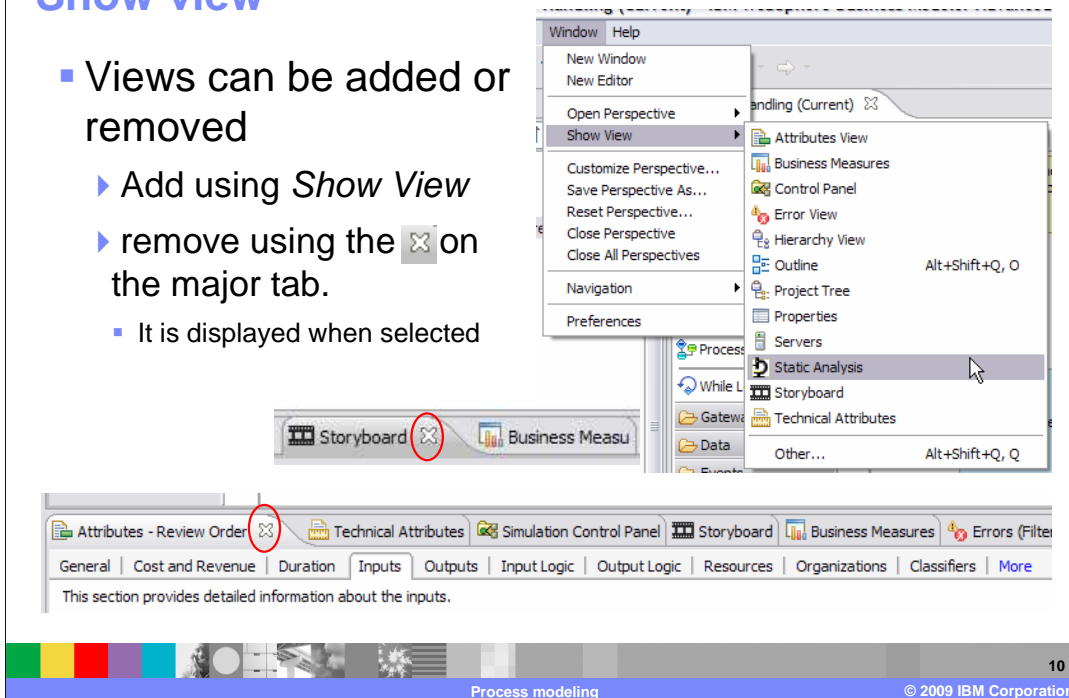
Show View

Views can be added or removed

Add using *Show View*

remove using the ⊠ on the major tab.

It is displayed when selected

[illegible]andling (Current) - IBM WebSphere Business Modeler Advanced

Window Help

New Window
New Editor
Open Perspective
Show View
Customize Perspective...
Save Perspective As...
Reset Perspective...
Close Perspective
Close All Perspectives
Navigation
Preferences

andling (Current)

Attributes View
Business Measures
Control Panel
Error View
Hierarchy View
Outline Alt+Shift+Q, O
Project Tree
Properties
Servers
Static Analysis
Storyboard
Technical Attributes
Other... Alt+Shift+Q, Q

Process
While L
Gatewa
Data
Events

Storyboard Business Measu

Attributes - Review Order | Technical Attributes | Simulation Control Panel | Storyboard | Business Measures | Errors (Filter

General | Cost and Revenue | Duration | Inputs | Outputs | Input Logic | Output Logic | Resources | Organizations | Classifiers | More

This section provides detailed information about the inputs.

10

Process modeling

© 2009 IBM Corporation